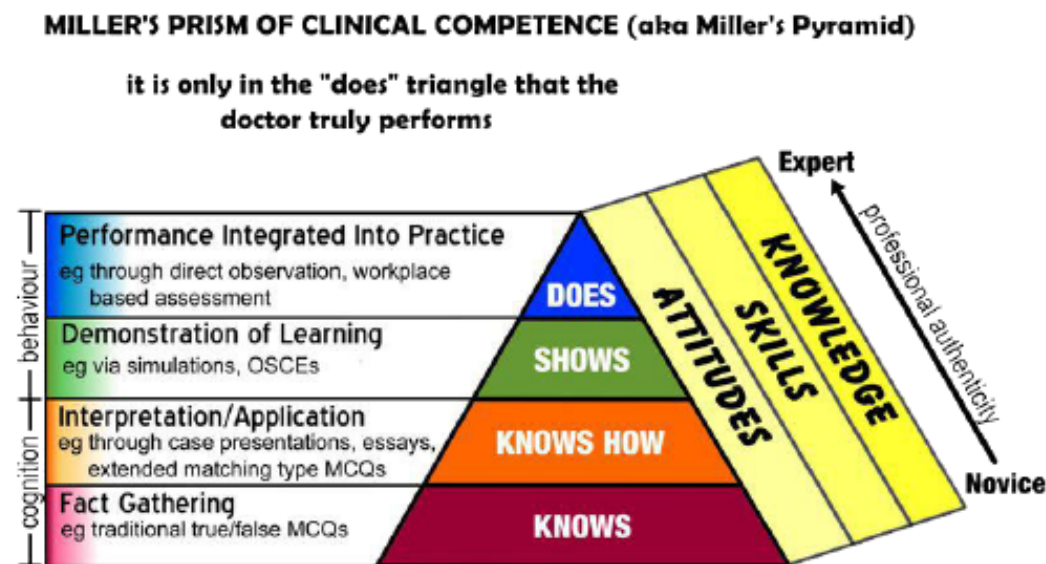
MILLER'S PRISM OF CLINICAL COMPETENCE (aka Miller's Pyramid)

it is only in the "does" triangle that the doctor truly performs

behaviour

cognition

Performance Integrated Into Practice
eg through direct observation, workplace based assessment

Demonstration of Learning
eg via simulations, OSCEs

Interpretation/Application
eg through case presentations, essays, extended matching type MCQs

Fact Gathering
eg traditional true/false MCQs

DOES

SHOWS

KNOWS HOW

KNOWS

ATTITUDES

SKILLS

KNOWLEDGE

Expert

professional authenticity

Novice